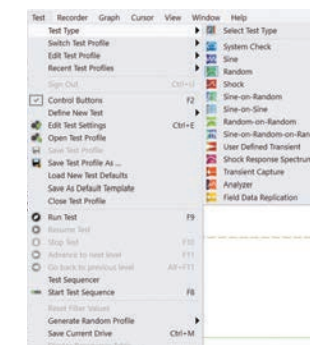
Test Recorder Graph Cursor View Window Help

Test Type
Switch Test Profile
Edit Test Profile
Recent Test Profiles
Sign Out Ctrl+U
Control Buttons F2
Define New Test
Edit Test Settings Ctrl+E
Open Test Profile
Save Test Profile
Save Test Profile As...
Load New Test Defaults
Save As Default Template
Close Test Profile
Run Test F9
Resume Test
Stop Test F10
Advance to next level
Go back to previous level
Test Sequencer
Start Test Sequence F8
Reset Filter Values
Generate Random Profile
Save Current Drive Ctrl+M

Select Test Type
System Check
Sine
Random
Shock
Sine-on-Random
Sine-on-Sine
Random-on-Random
Sine-on-Random-on-Ran
User Defined Transient
Shock Response Spectrum
Transient Capture
Analyzer
Field Data Replication